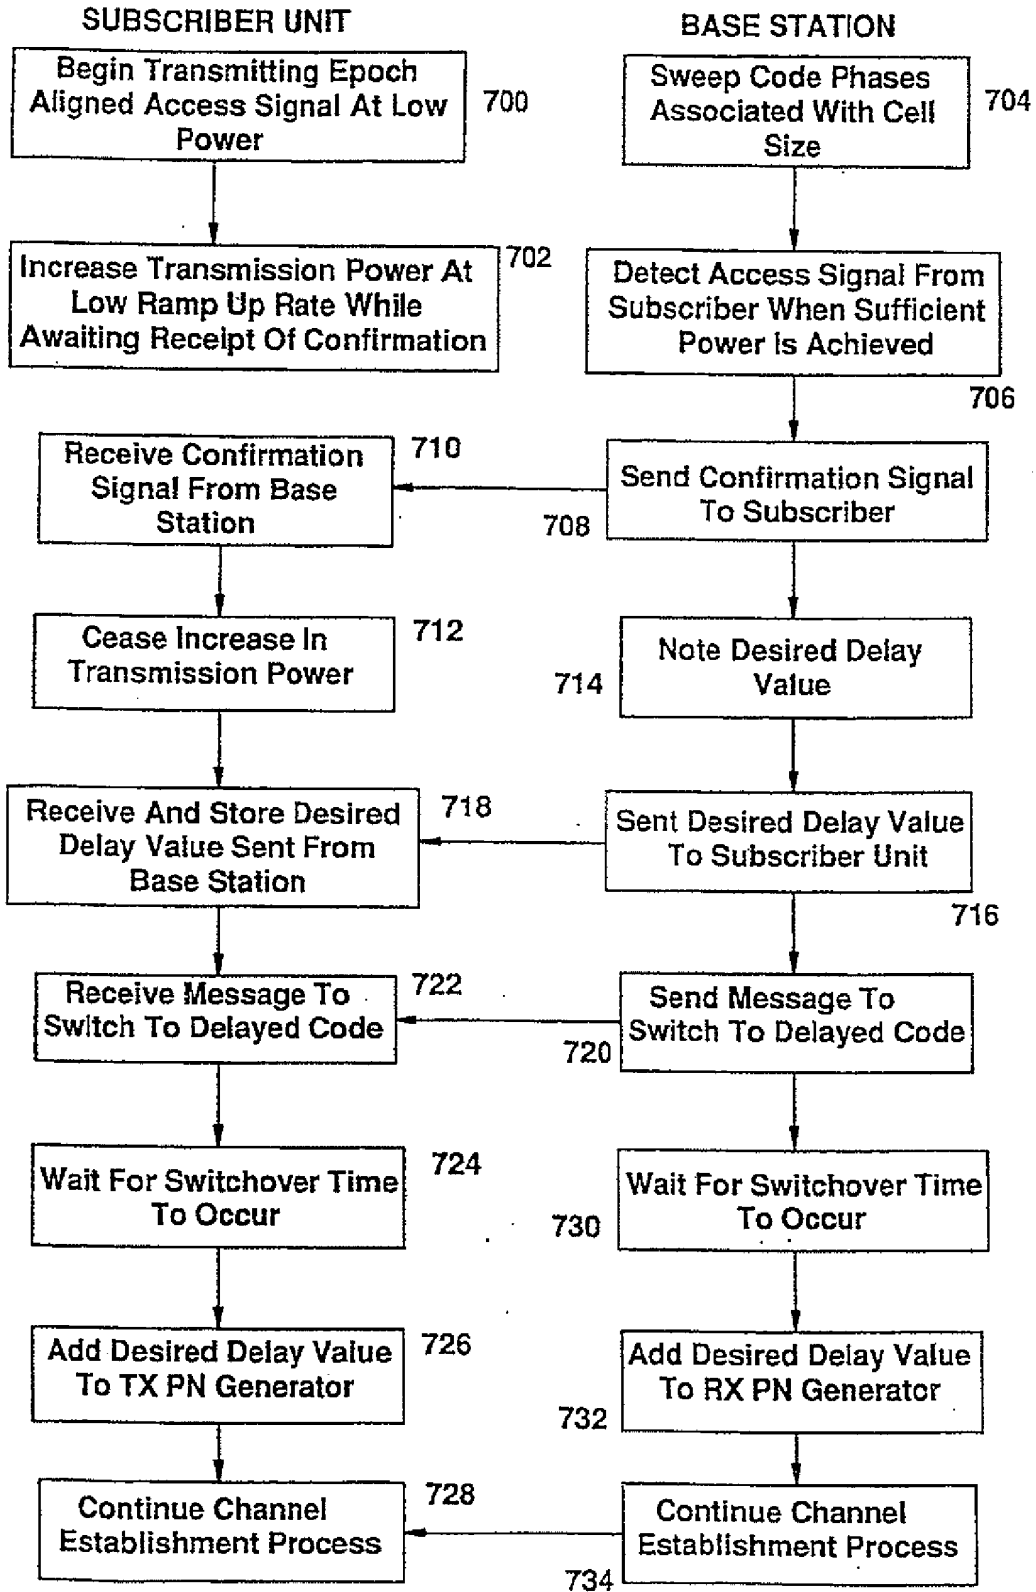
SUBSCRIBER UNIT

BASE STATION

Begin Transmitting Epoch Aligned Access Signal At Low Power

700

Sweep Code Phases Associated With Cell Size

704

Increase Transmission Power At Low Ramp Up Rate While Awaiting Receipt Of Confirmation

702

Detect Access Signal From Subscriber When Sufficient Power Is Achieved

706

Receive Confirmation Signal From Base Station

710

Send Confirmation Signal To Subscriber

708

Cease Increase In Transmission Power

712

Note Desired Delay Value

714

Receive And Store Desired Delay Value Sent From Base Station

718

Sent Desired Delay Value To Subscriber Unit

716

Receive Message To Switch To Delayed Code

722

Send Message To Switch To Delayed Code

720

Wait For Switchover Time To Occur

724

Wait For Switchover Time To Occur

730

Add Desired Delay Value To TX PN Generator

726

Add Desired Delay Value To RX PN Generator

732

Continue Channel Establishment Process

728

Continue Channel Establishment Process

734